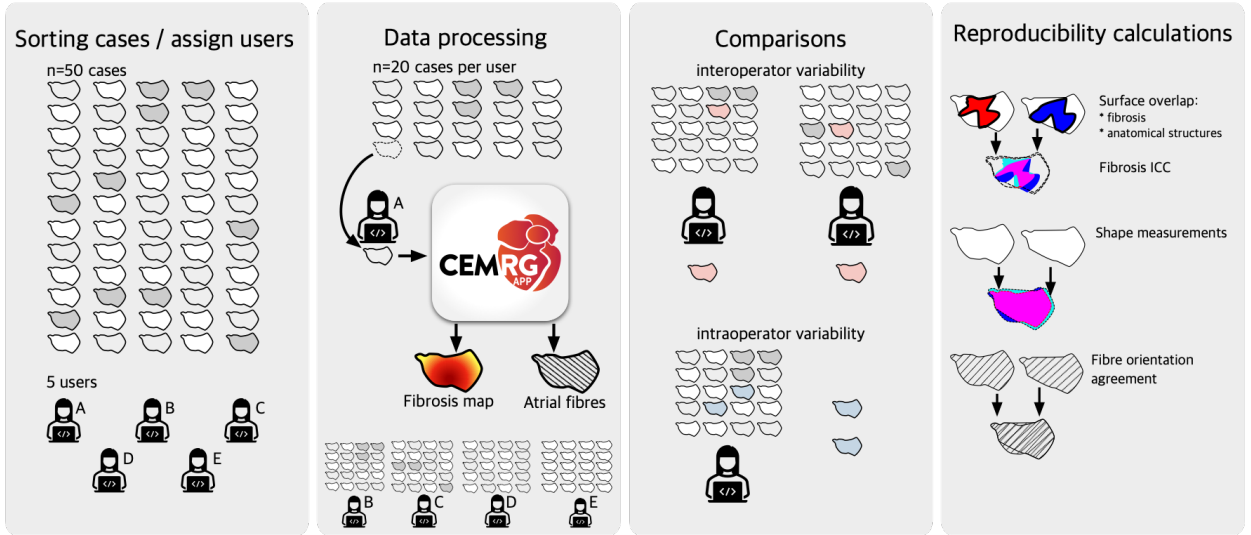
Sorting cases / assign users

n=50 cases

5 users

A B C D E

Data processing

n=20 cases per user

A

CEMRG APP

Fibrosis map

Atrial fibres

B C D E

Comparisons

interoperator variability

intraoperator variability

Reproducibility calculations

Surface overlap:
* fibrosis
* anatomical structures

Fibrosis ICC

Shape measurements

Fibre orientation agreement